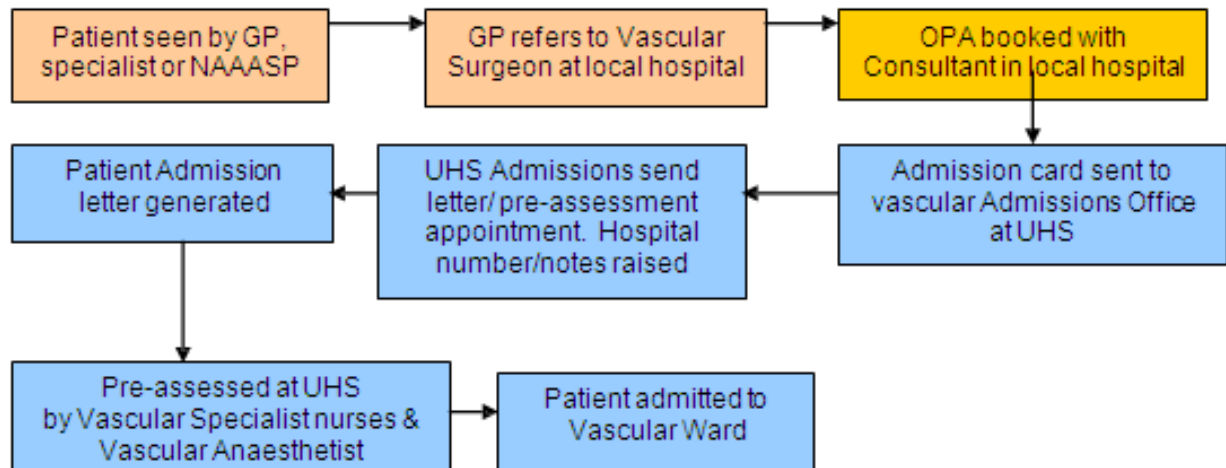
Patient seen by GP, specialist or NAAASP

GP refers to Vascular Surgeon at local hospital

OPA booked with Consultant in local hospital

Admission card sent to vascular Admissions Office at UHS

UHS Admissions send letter/ pre-assessment appointment. Hospital number/notes raised

Patient Admission letter generated

Pre-assessed at UHS by Vascular Specialist nurses & Vascular Anaesthetist

Patient admitted to Vascular Ward